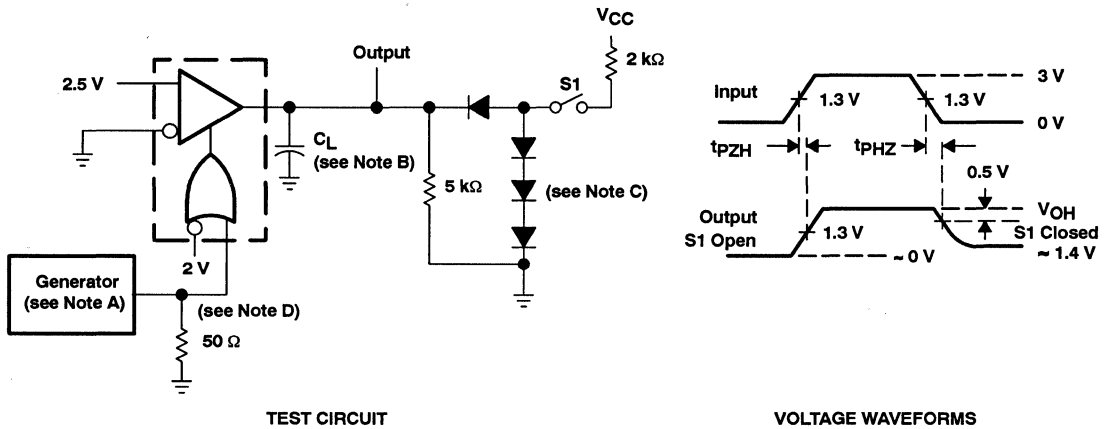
$V_{CC}$
2 kΩ
Output
S1
2.5 V
$C_L$
(see Note B)
5 kΩ
(see Note C)
2 V
Generator
(see Note A)
(see Note D)
50 Ω

TEST CIRCUIT

3 V
Input
1.3 V
1.3 V
0 V
$t_{PZH}$
$t_{PHZ}$
0.5 V
$V_{OH}$
Output
S1 Open
1.3 V
S1 Closed
≈ 1.4 V
≈ 0 V

VOLTAGE WAVEFORMS